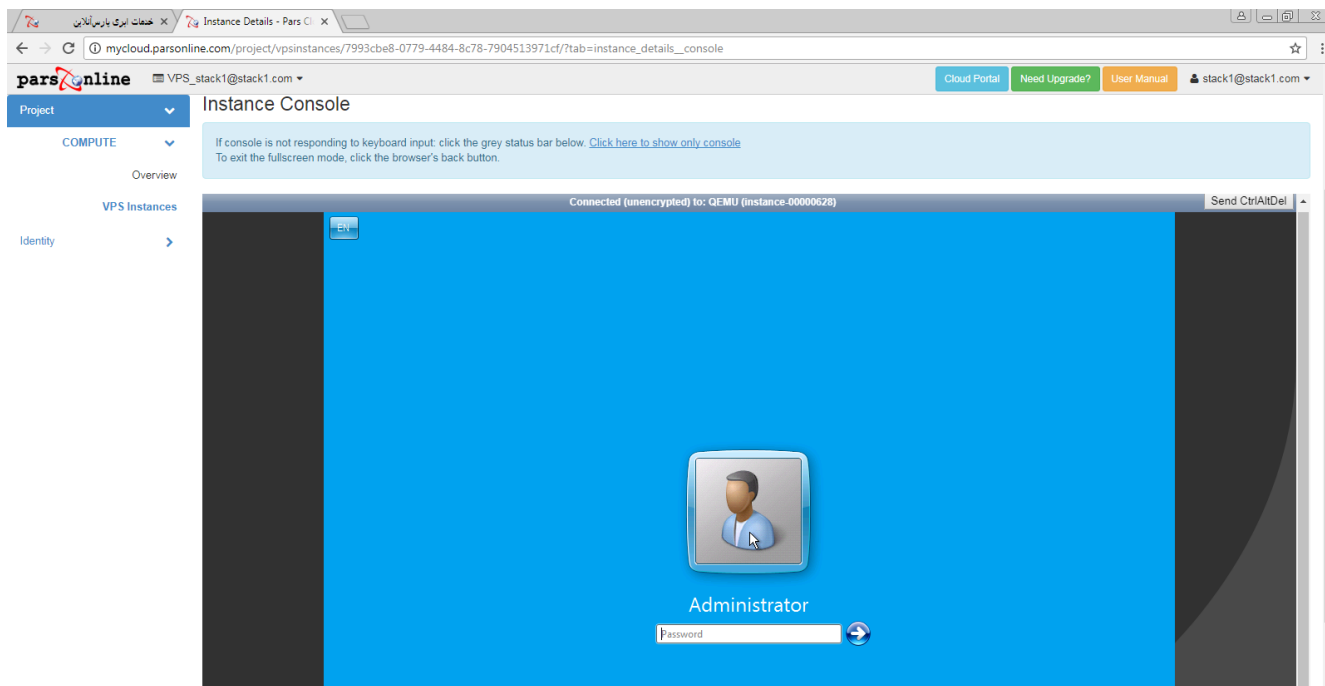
خدمات ابری پارس‌آنلاین ×
Instance Details - Pars Cl ×

mycloud.parsonline.com/project/vpsinstances/7993cbe8-0779-4484-8c78-7904513971cf/?tab=instance_details__console

parsonline
VPS_stack1@stack1.com
Cloud Portal
Need Upgrade?
User Manual
stack1@stack1.com

Project
COMPUTE
Overview
VPS Instances
Identity

Instance Console

If console is not responding to keyboard input: click the grey status bar below. Click here to show only console
To exit the fullscreen mode, click the browser's back button.

Connected (unencrypted) to: QEMU (instance-00000628)
Send CtrlAltDel

EN

Administrator
Password